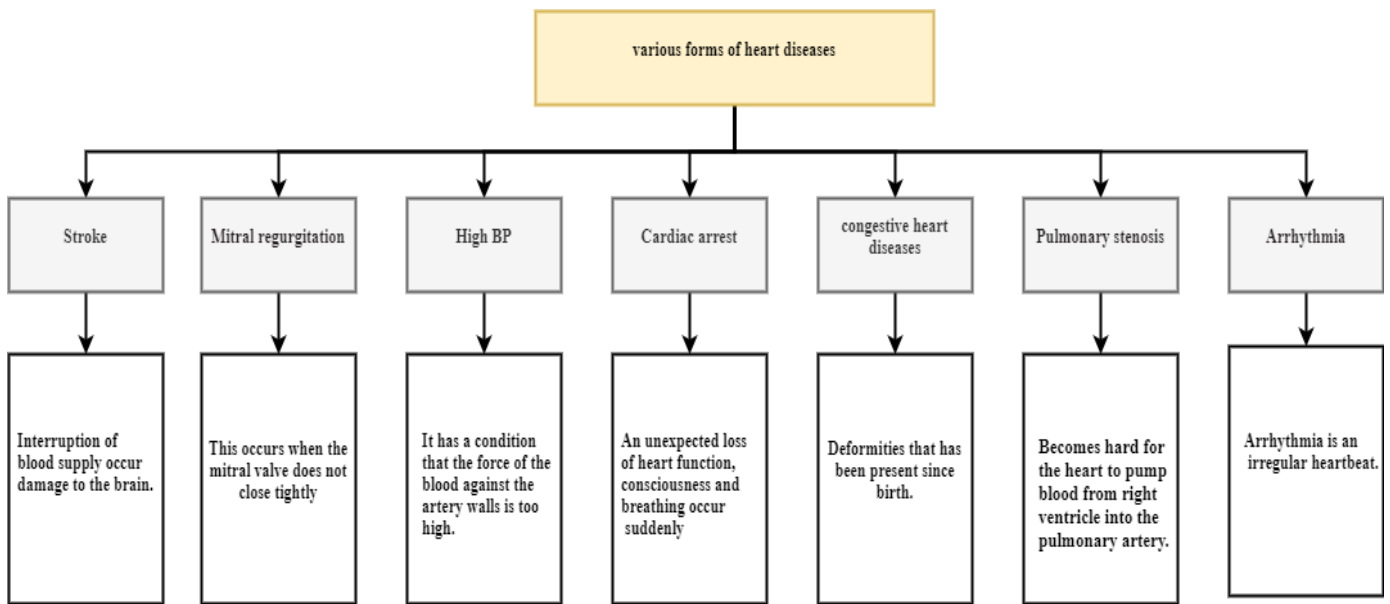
various forms of heart diseases

Stroke

Interruption of blood supply occur damage to the brain.

Mitral regurgitation

This occurs when the mitral valve does not close tightly

High BP

It has a condition that the force of the blood against the artery walls is too high.

Cardiac arrest

An unexpected loss of heart function, consciousness and breathing occur suddenly

congestive heart diseases

Deformities that has been present since birth.

Pulmonary stenosis

Becomes hard for the heart to pump blood from right ventricle into the pulmonary artery.

Arrhythmia

Arrhythmia is an irregular heartbeat.